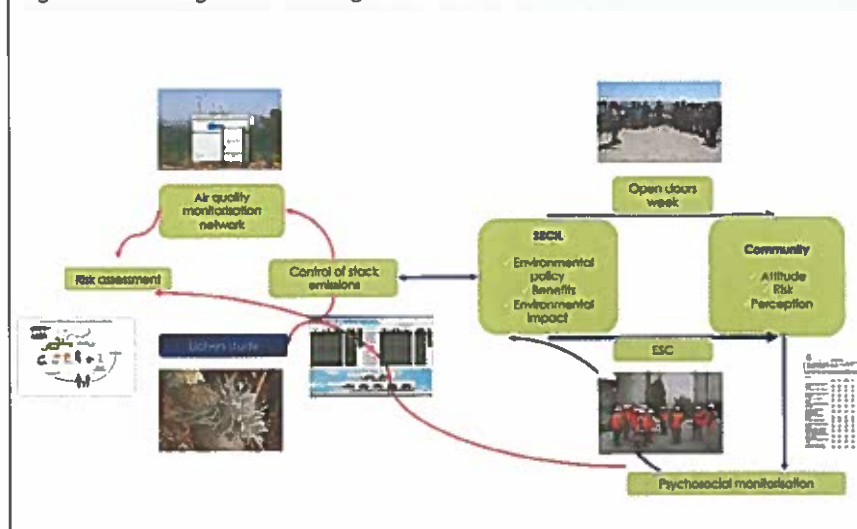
Air quality monitorisation network

Risk assessment

Control of stack emissions

Lichen study

Open doors week

SSCIL

Environmental policy
Benefits
Environmental impact

Community

Attitude
Risk
Perception

ESC

Psychosocial monitorisation